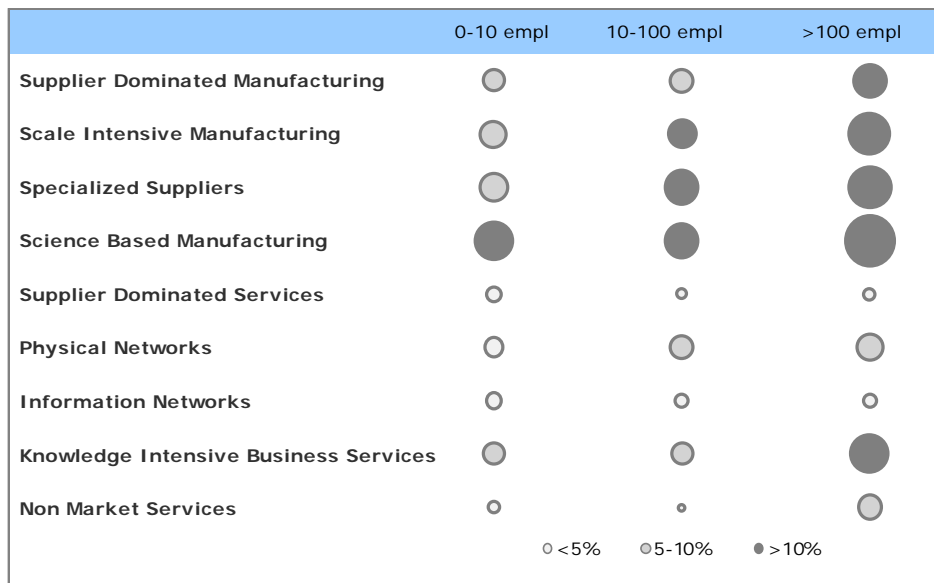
| | 0-10 empl | 10-100 empl | >100 empl |
|---|---|---|---|
| Supplier Dominated Manufacturing | | | |
| Scale Intensive Manufacturing | | | |
| Specialized Suppliers | | | |
| Science Based Manufacturing | | | |
| Supplier Dominated Services | | | |
| Physical Networks | | | |
| Information Networks | | | |
| Knowledge Intensive Business Services | | | |
| Non Market Services | | | |

<5%  5-10%  >10%